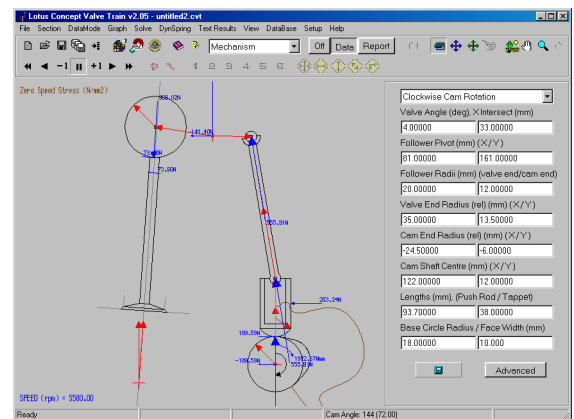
Lotus Concept Valve Train v2.05 - untitled2.cvt

File Section DataMode Graph Solve DynSpring Text Results View DataBase Setup Help

Mechanism

Off Data Report

-1 +1

Zero Speed Stress (N/mm2)

866.02N

141.40N

73.60N

73.60N

355.91N

203.24N

109.59N

-109.59N

1912.37Nmm

553.91N

SPEED (rpm) = 5500.00

Clockwise Cam Rotation

Valve Angle (deg), X Intersect (mm)

| 4.00000 | 33.00000 |
|---|---|

Follower Pivot (mm) (X/Y)

| 81.00000 | 161.00000 |
|---|---|

Follower Radii (mm) (valve end/cam end)

| 20.00000 | 12.00000 |
|---|---|

Valve End Radius (rel) (mm) (X/Y)

| 35.00000 | 13.50000 |
|---|---|

Cam End Radius (rel) (mm) (X/Y)

| -24.50000 | -6.00000 |
|---|---|

Cam Shaft Centre (mm) (X/Y)

| 122.00000 | 12.00000 |
|---|---|

Lengths (mm), (Push Rod / Tappet)

| 93.70000 | 38.00000 |
|---|---|

Base Circle Radius / Face Width (mm)

| 18.00000 | 10.000 |
|---|---|

Advanced

Ready

Cam Angle: 144 (72.00)